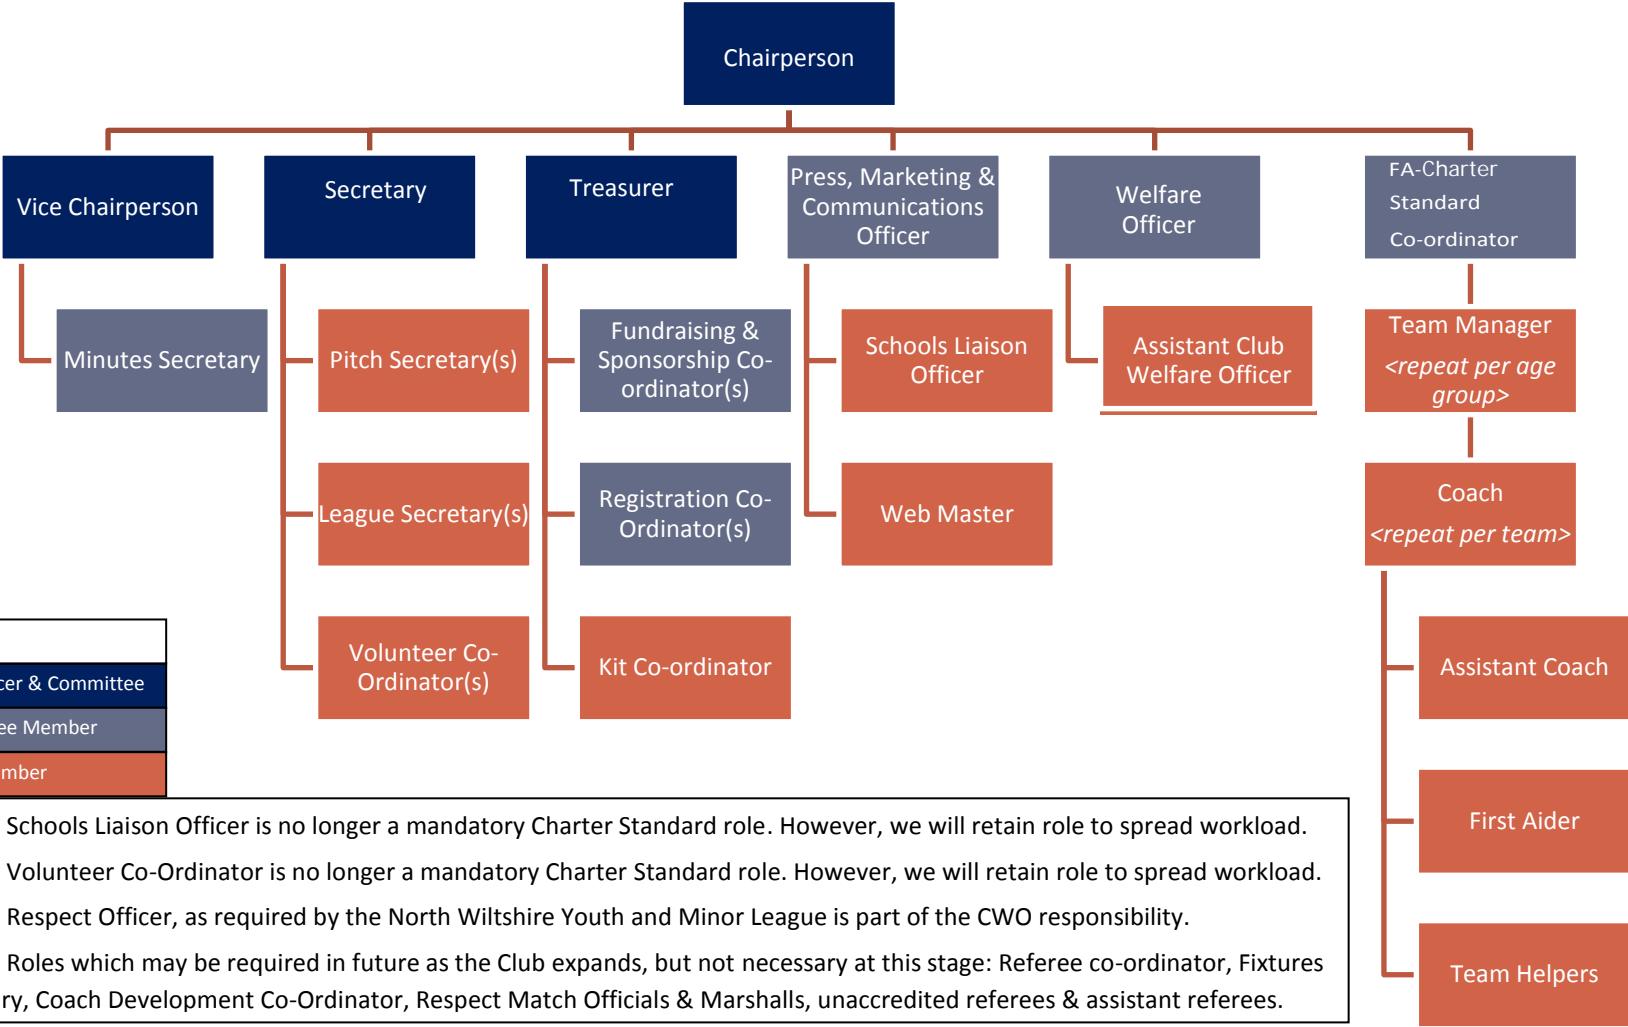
Chairperson

Vice Chairperson

Secretary

Treasurer

Press, Marketing & Communications Officer

Welfare Officer

FA-Charter Standard Co-ordinator

Minutes Secretary

Pitch Secretary(s)

League Secretary(s)

Volunteer Co-Ordinator(s)

Fundraising & Sponsorship Co-ordinator(s)

Registration Co-Ordinator(s)

Kit Co-ordinator

Schools Liaison Officer

Web Master

Assistant Club Welfare Officer

Team Manager
<repeat per age group>

Coach
<repeat per team>

Assistant Coach

First Aider

Team Helpers

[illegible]cer & Committee
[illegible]ee Member
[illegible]mber

Schools Liaison Officer is no longer a mandatory Charter Standard role. However, we will retain role to spread workload.
Volunteer Co-Ordinator is no longer a mandatory Charter Standard role. However, we will retain role to spread workload.
Respect Officer, as required by the North Wiltshire Youth and Minor League is part of the CWO responsibility.
Roles which may be required in future as the Club expands, but not necessary at this stage: Referee co-ordinator, Fixtures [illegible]ry, Coach Development Co-Ordinator, Respect Match Officials & Marshalls, unaccredited referees & assistant referees.